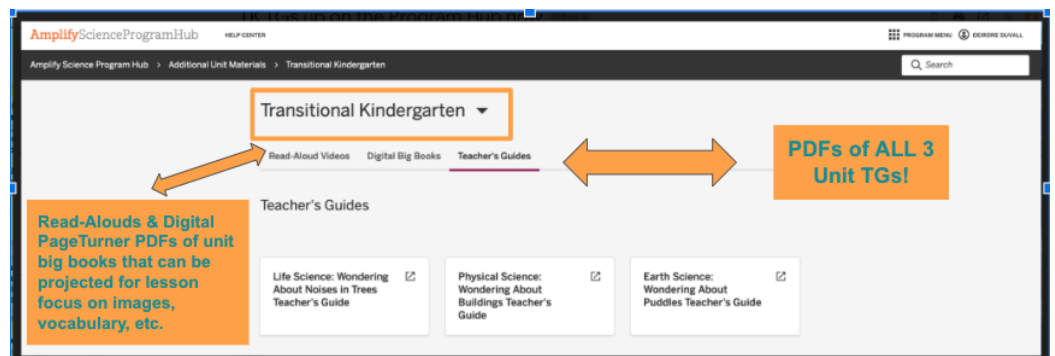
TK TGs up on the Program Hub now

AmplifyScienceProgramHub HELP CENTER

PROGRAM MENU DEIRDRE DUVALL

Amplify Science Program Hub > Additional Unit Materials > Transitional Kindergarten

Search

Transitional Kindergarten

Read-Aloud Videos Digital Big Books Teacher's Guides

PDFs of ALL 3 Unit TGs!

Read-Alouds & Digital PageTurner PDFs of unit big books that can be projected for lesson focus on images, vocabulary, etc.

Teacher's Guides

Life Science: Wondering About Noises in Trees Teacher's Guide

Physical Science: Wondering About Buildings Teacher's Guide

Earth Science: Wondering About Puddles Teacher's Guide